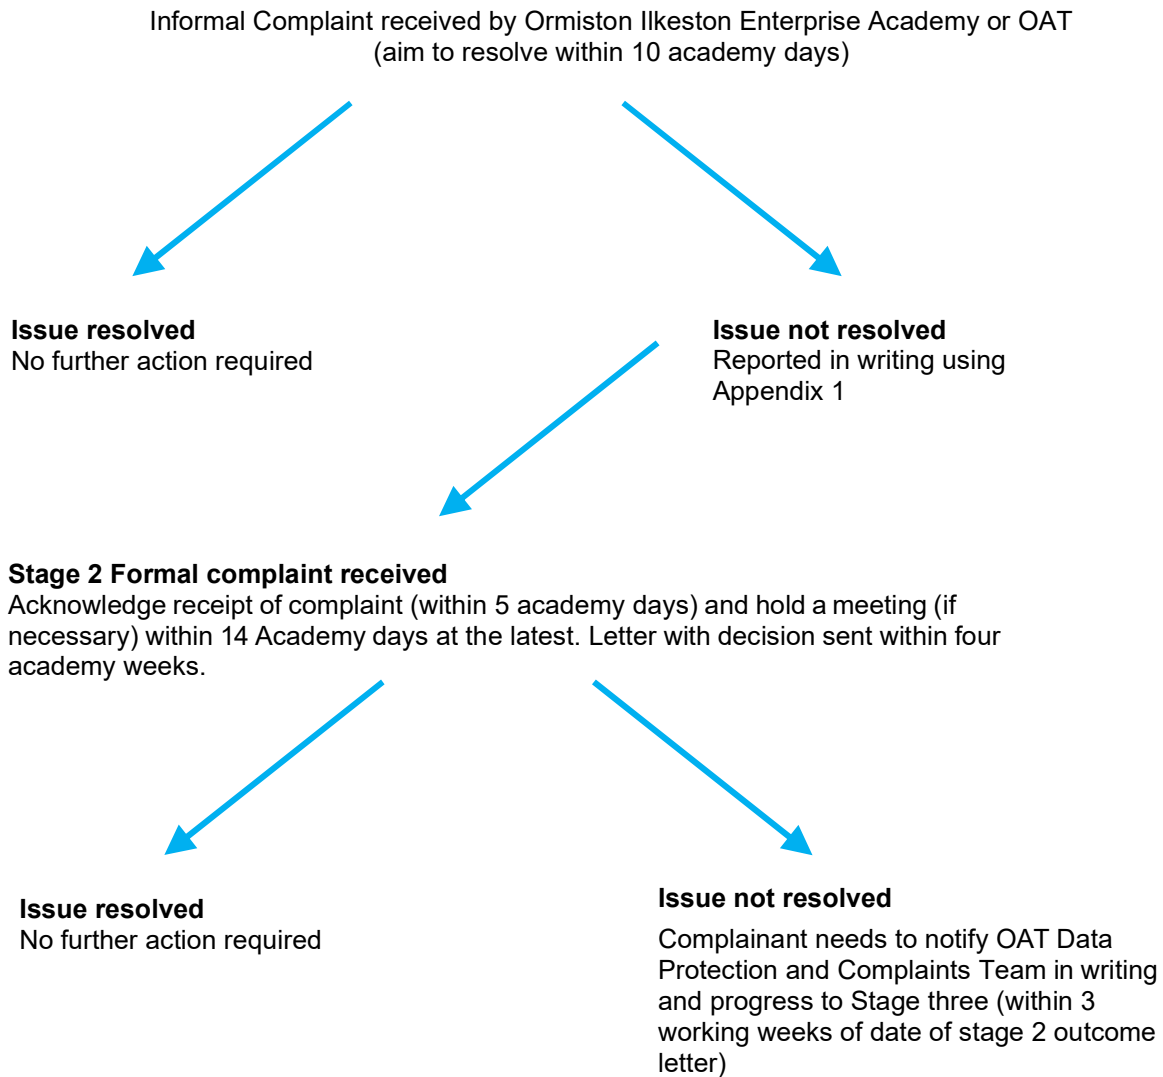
Informal Complaint received by Ormiston Ilkeston Enterprise Academy or OAT
(aim to resolve within 10 academy days)

**Issue resolved**
No further action required

**Issue not resolved**
Reported in writing using Appendix 1

**Stage 2 Formal complaint received**
Acknowledge receipt of complaint (within 5 academy days) and hold a meeting (if necessary) within 14 Academy days at the latest. Letter with decision sent within four academy weeks.

**Issue resolved**
No further action required

**Issue not resolved**

Complainant needs to notify OAT Data Protection and Complaints Team in writing and progress to Stage three (within 3 working weeks of date of stage 2 outcome letter)